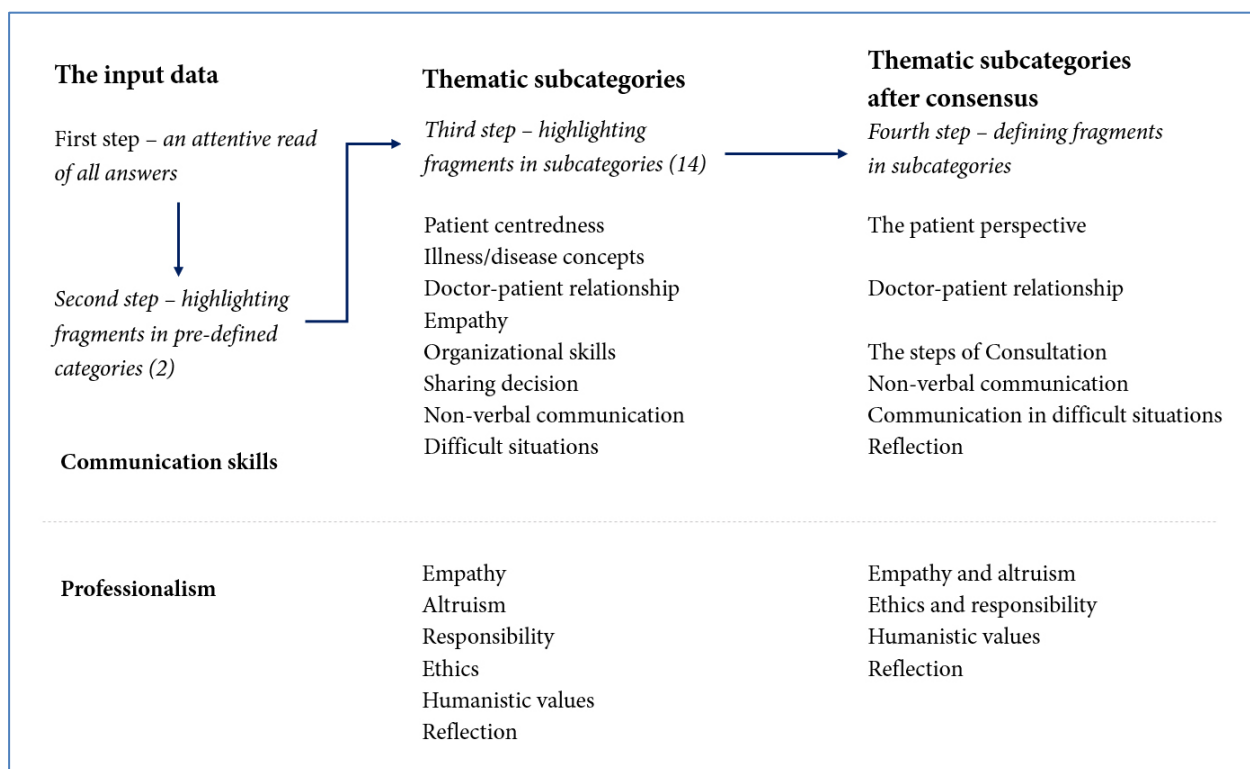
The input data

First step – *an attentive read of all answers*

*Second step – highlighting fragments in pre-defined categories (2)*

Communication skills

Thematic subcategories

*Third step – highlighting fragments in subcategories (14)*

Patient centredness
Illness/disease concepts
Doctor-patient relationship
Empathy
Organizational skills
Sharing decision
Non-verbal communication
Difficult situations

Thematic subcategories after consensus

*Fourth step – defining fragments in subcategories*

The patient perspective

Doctor-patient relationship

The steps of Consultation
Non-verbal communication
Communication in difficult situations
Reflection

Professionalism

Empathy
Altruism
Responsibility
Ethics
Humanistic values
Reflection

Empathy and altruism
Ethics and responsibility
Humanistic values
Reflection